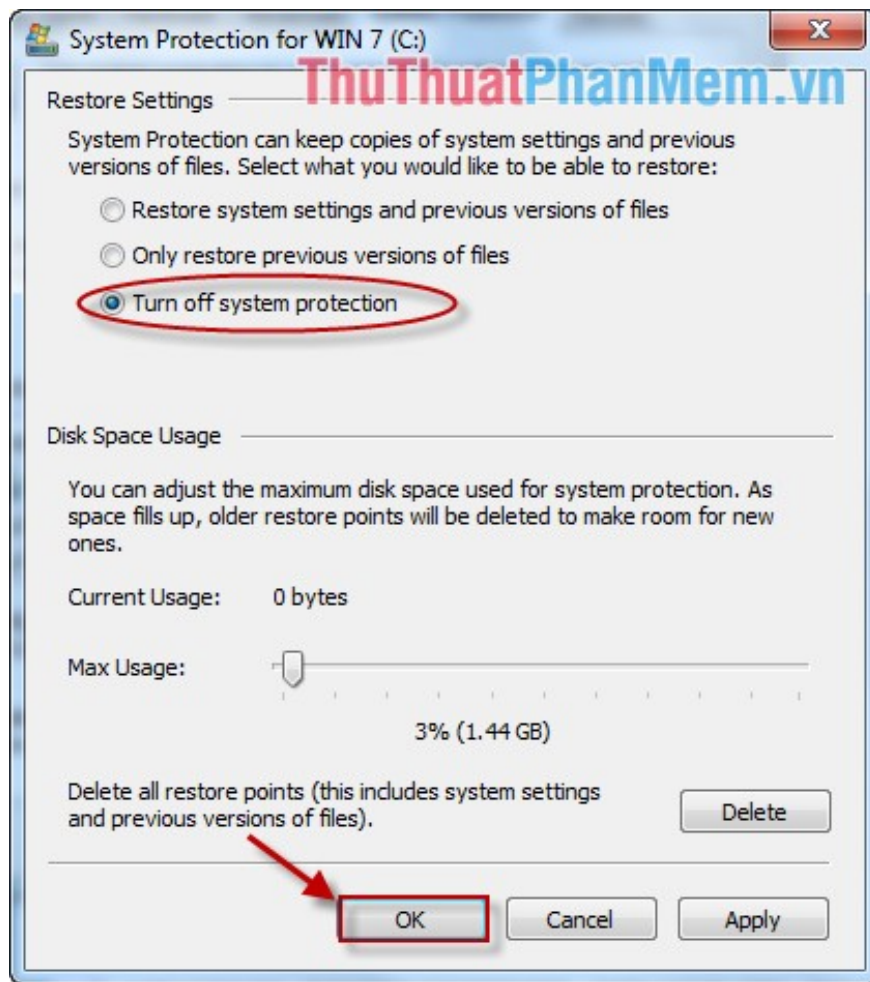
System Protection for WIN 7 (C:)

ThuThuatPhanMem.vn

Restore Settings

System Protection can keep copies of system settings and previous versions of files. Select what you would like to be able to restore:

Restore system settings and previous versions of files

Only restore previous versions of files

Turn off system protection

Disk Space Usage

You can adjust the maximum disk space used for system protection. As space fills up, older restore points will be deleted to make room for new ones.

Current Usage: 0 bytes

Max Usage:

3% (1.44 GB)

Delete all restore points (this includes system settings and previous versions of files).

Delete

OK

Cancel

Apply